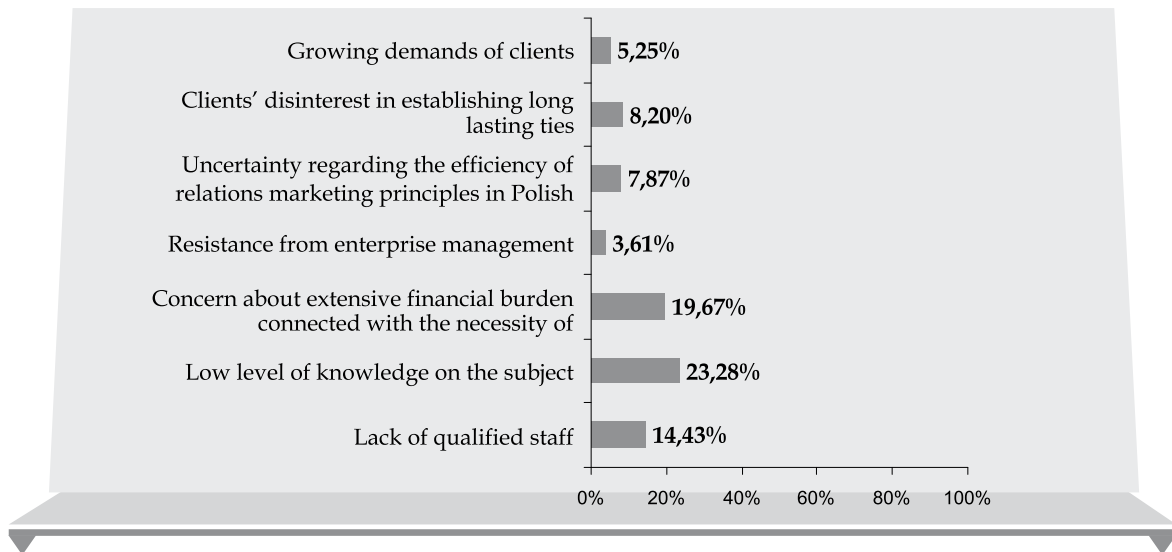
| Category | Value |
|---|---|
| Growing demands of clients | 5,25% |
| Clients' disinterest in establishing long lasting ties | 8,20% |
| Uncertainty regarding the efficiency of relations marketing principles in Polish | 7,87% |
| Resistance from enterprise management | 3,61% |
| Concern about extensive financial burden connected with the necessity of | 19,67% |
| Low level of knowledge on the subject | 23,28% |
| Lack of qualified staff | 14,43% |

0% 20% 40% 60% 80% 100%